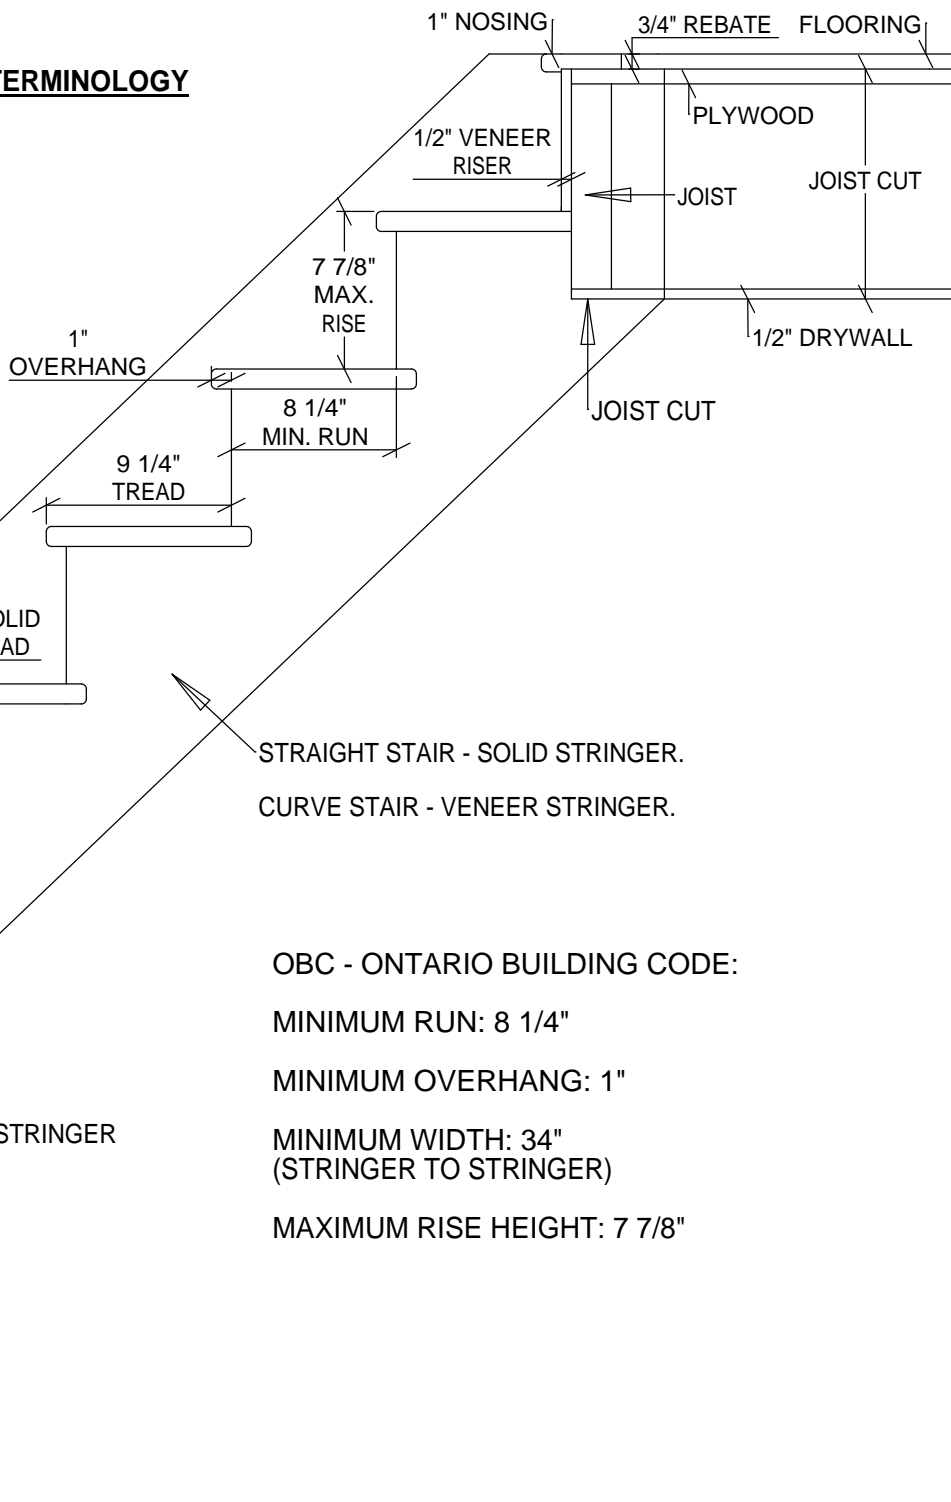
ERMINOLOGY

1" NOSING

3/4" REBATE

FLOORING

PLYWOOD

1/2" VENEER RISER

JOIST

JOIST CUT

7 7/8" MAX. RISE

1/2" DRYWALL

1" OVERHANG

8 1/4" MIN. RUN

JOIST CUT

9 1/4" TREAD

OLID
AD

STRAIGHT STAIR - SOLID STRINGER.

CURVE STAIR - VENEER STRINGER.

OBC - ONTARIO BUILDING CODE:

MINIMUM RUN: 8 1/4"

MINIMUM OVERHANG: 1"

STRINGER

MINIMUM WIDTH: 34" (STRINGER TO STRINGER)

MAXIMUM RISE HEIGHT: 7 7/8"